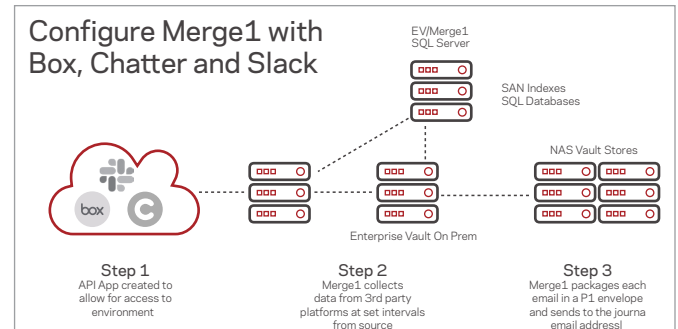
Configure Merge1 with Box, Chatter and Slack

EV/Merge1 SQL Server

SAN Indexes SQL Databases

NAS Vault Stores

box

Enterprise Vault On Prem

Step 1
API App created to allow for access to environment

Step 2
Merge1 collects data from 3rd party platforms at set intervals from source

Step 3
Merge1 packages each email in a P1 envelope and sends to the journa email address!